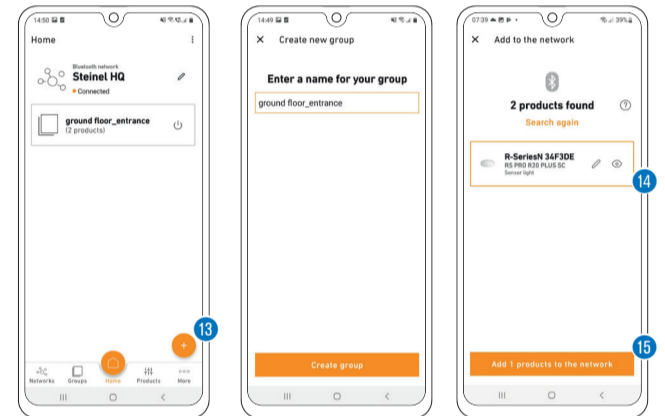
14:50

Home

Bluetooth network
Steinel HQ
Connected

ground floor_entrance
(2 products)

+

13

Networks Groups Home Products More

14:49

Create new group

Enter a name for your group

ground floor_entrance

Create group

07:39

39%

Add to the network

2 products found

Search again

R-SeriesN 34F3DE
RS PRO R30 PLUS SC
Sensor light

14

15

Add 1 products to the network